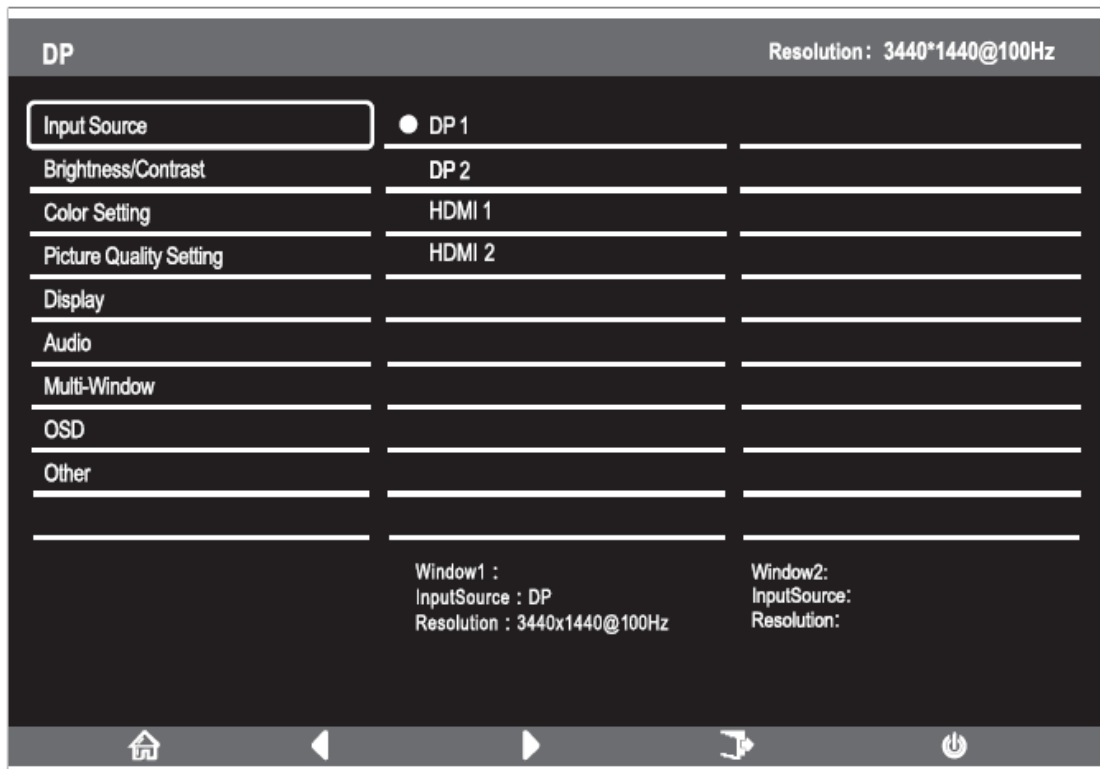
DP

Resolution： 3440*1440@100Hz

Input Source
Brightness/Contrast
Color Setting
Picture Quality Setting
Display
Audio
Multi-Window
OSD
Other

DP 1
DP 2
HDMI 1
HDMI 2

Window1：
InputSource：DP
Resolution：3440x1440@100Hz

Window2:
InputSource:
Resolution: